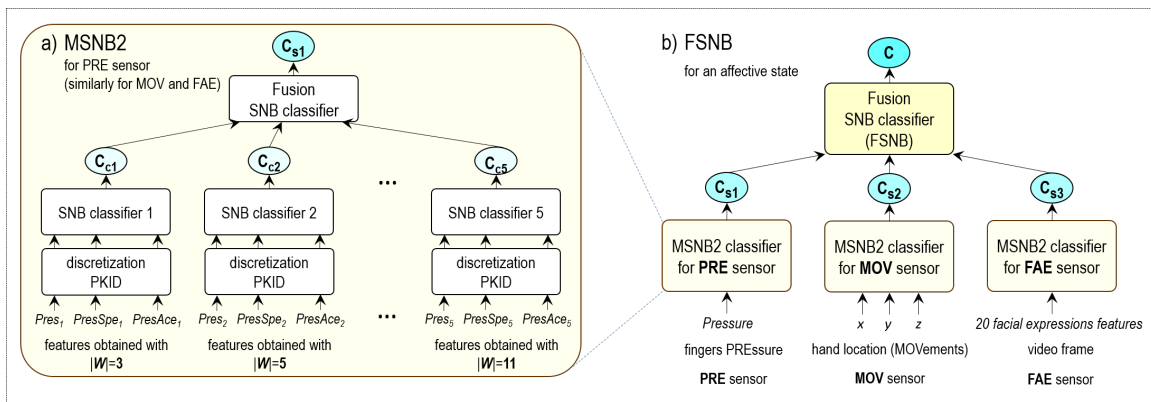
a) MSNB2
for PRE sensor
(similarly for MOV and FAE)

$C_{s1}$

Fusion
SNB classifier

$C_{c1}$ $C_{c2}$ ... $C_{c5}$

SNB classifier 1
SNB classifier 2
SNB classifier 5

discretization
PKID

discretization
PKID

discretization
PKID

$Pres_1$ $PresSpe_1$ $PresAce_1$
$Pres_2$ $PresSpe_2$ $PresAce_2$
...
$Pres_5$ $PresSpe_5$ $PresAce_5$

features obtained with $|W|$=3
features obtained with $|W|$=5
features obtained with $|W|$=11

b) FSNB
for an affective state

C

Fusion
SNB classifier
(FSNB)

$C_{s1}$ $C_{s2}$ $C_{s3}$

MSNB2 classifier for PRE sensor
MSNB2 classifier for MOV sensor
MSNB2 classifier for FAE sensor

Pressure
x y z
20 facial expressions features

fingers PREssure
hand location (MOVements)
video frame

PRE sensor
MOV sensor
FAE sensor